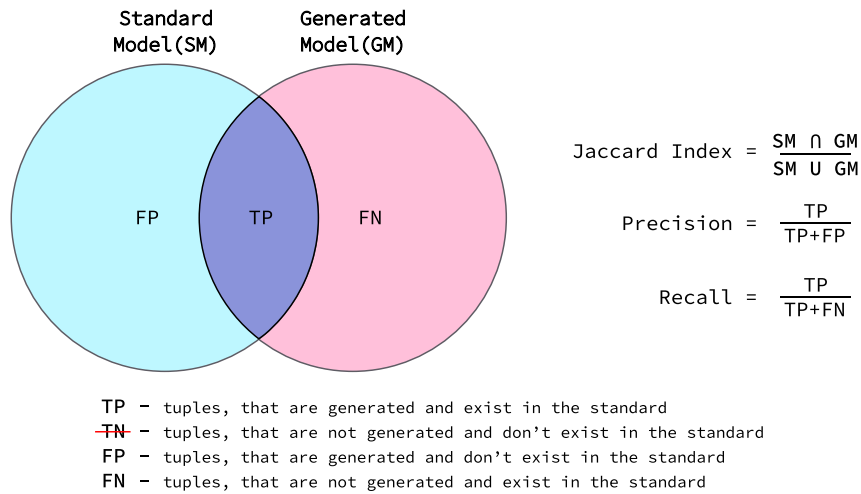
Standard Model(SM)

Generated Model(GM)

FP

TP

FN

Jaccard Index = $\frac{SM \cap GM}{SM \cup GM}$

Precision = $\frac{TP}{TP+FP}$

Recall = $\frac{TP}{TP+FN}$

TP - tuples, that are generated and exist in the standard
TN - tuples, that are not generated and don't exist in the standard
FP - tuples, that are generated and don't exist in the standard
FN - tuples, that are not generated and exist in the standard